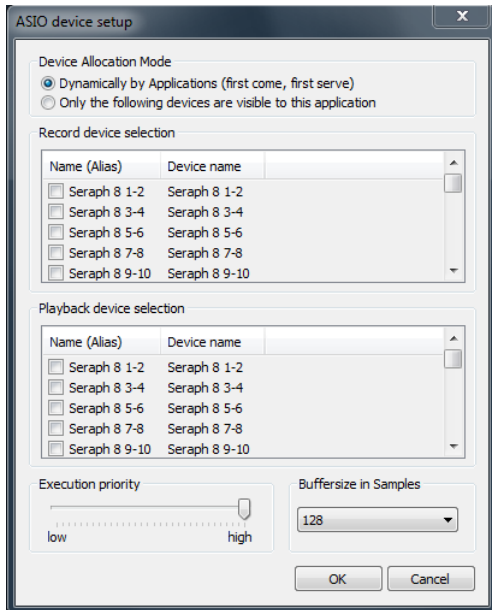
ASIO device setup

x

Device Allocation Mode

Dynamically by Applications (first come, first serve)

Only the following devices are visible to this application

Record device selection

| Name (Alias) | Device name |
|---|---|
| Seraph 8 1-2 | Seraph 8 1-2 |
| Seraph 8 3-4 | Seraph 8 3-4 |
| Seraph 8 5-6 | Seraph 8 5-6 |
| Seraph 8 7-8 | Seraph 8 7-8 |
| Seraph 8 9-10 | Seraph 8 9-10 |

Playback device selection

| Name (Alias) | Device name |
|---|---|
| Seraph 8 1-2 | Seraph 8 1-2 |
| Seraph 8 3-4 | Seraph 8 3-4 |
| Seraph 8 5-6 | Seraph 8 5-6 |
| Seraph 8 7-8 | Seraph 8 7-8 |
| Seraph 8 9-10 | Seraph 8 9-10 |

Execution priority

low

high

Buffersize in Samples

128

OK

Cancel